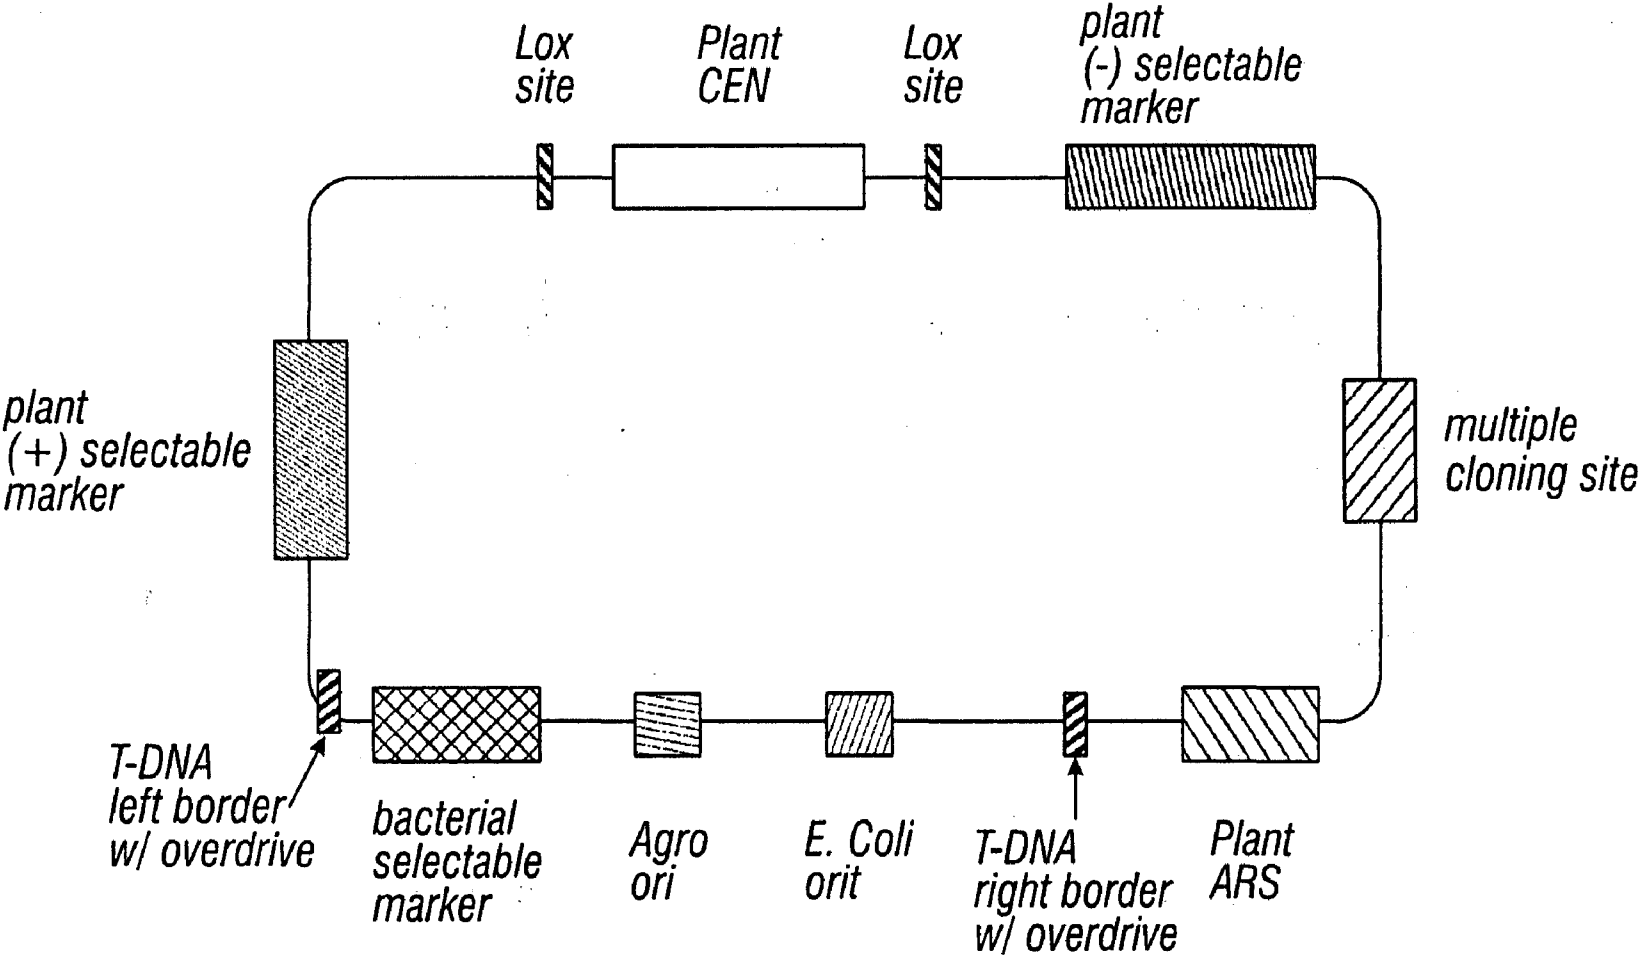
Lox site

Plant CEN

Lox site

plant (-) selectable marker

plant (+) selectable marker

multiple cloning site

T-DNA left border w/ overdrive

bacterial selectable marker

Agro ori

E. Coli orit

T-DNA right border w/ overdrive

Plant ARS